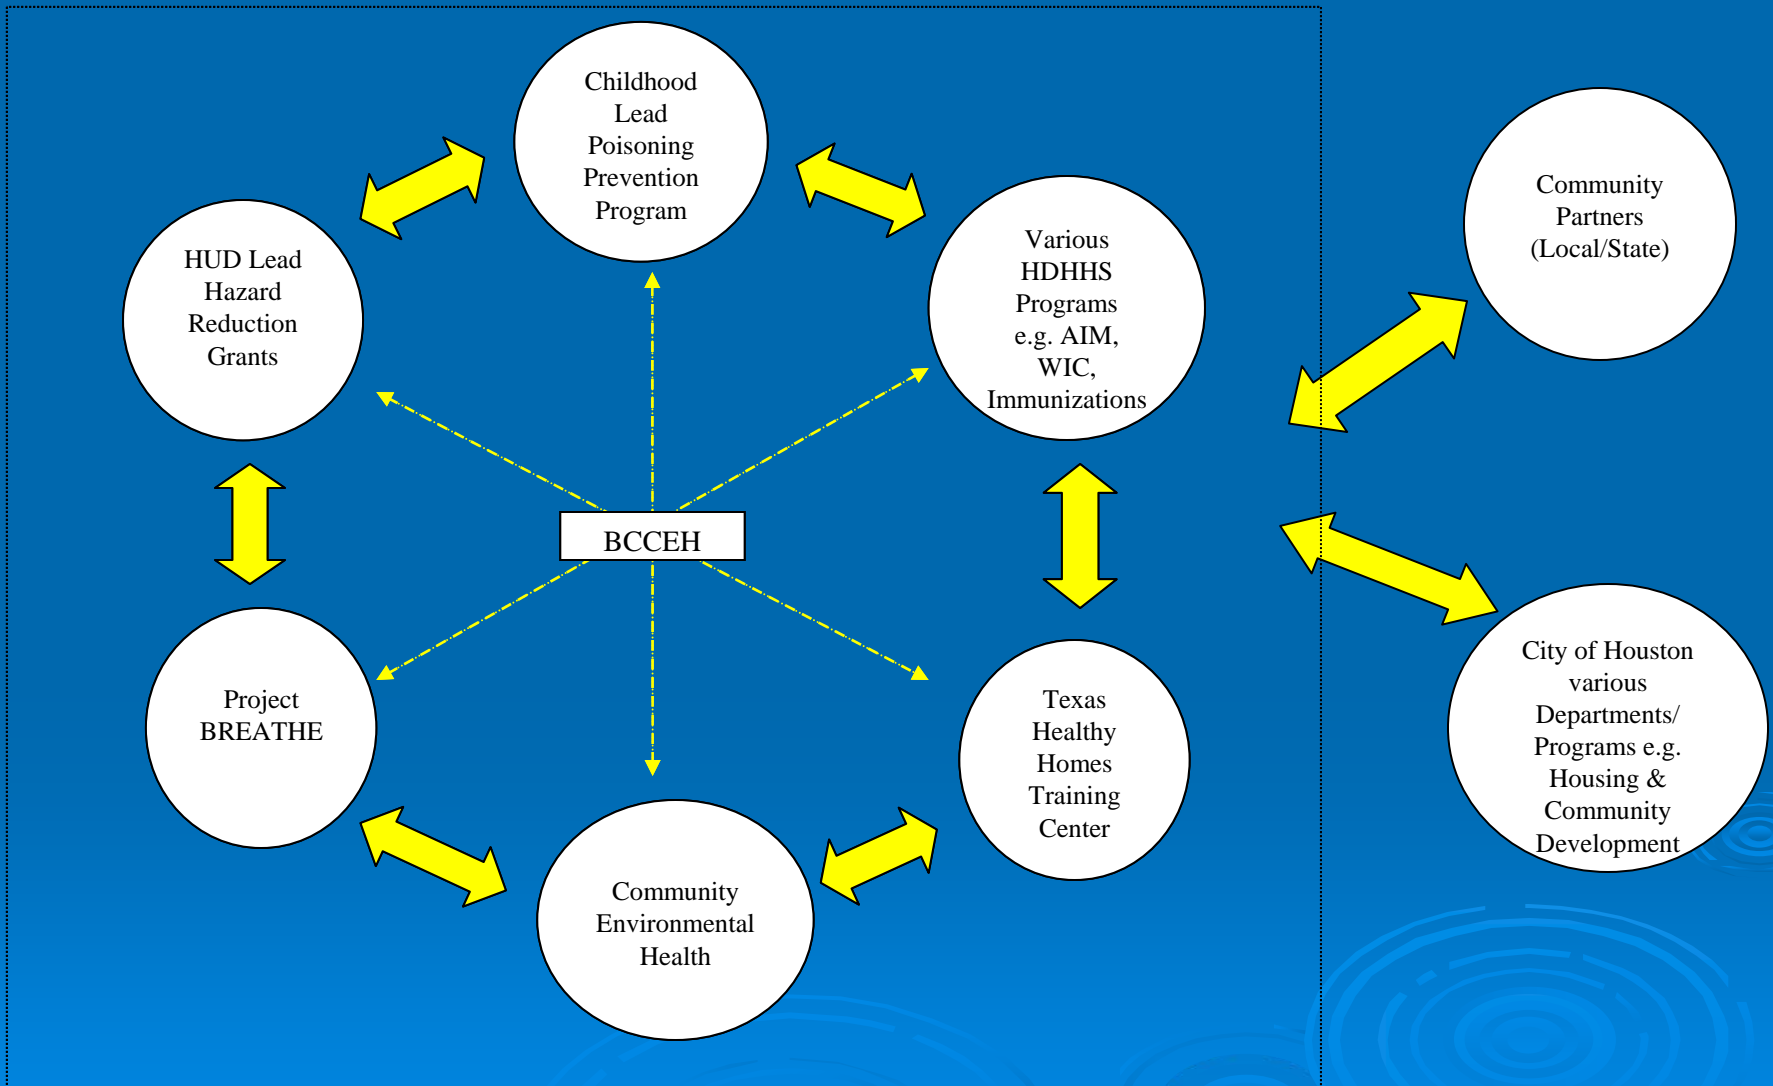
Childhood Lead Poisoning Prevention Program

HUD Lead Hazard Reduction Grants

Various HDHHS Programs e.g. AIM, WIC, Immunizations

Community Partners (Local/State)

BCCEH

Project BREATHE

Texas Healthy Homes Training Center

City of Houston various Departments/ Programs e.g. Housing & Community Development

Community Environmental Health